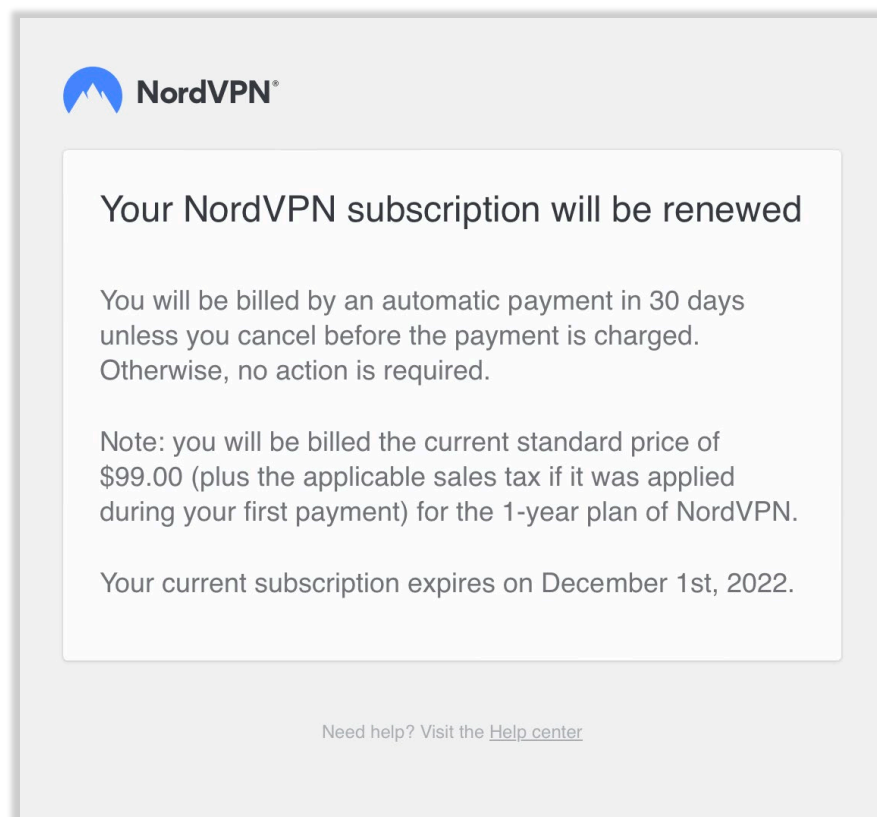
NordVPN®

Your NordVPN subscription will be renewed

You will be billed by an automatic payment in 30 days unless you cancel before the payment is charged. Otherwise, no action is required.

Note: you will be billed the current standard price of \$99.00 (plus the applicable sales tax if it was applied during your first payment) for the 1-year plan of NordVPN.

Your current subscription expires on December 1st, 2022.

Need help? Visit the Help center